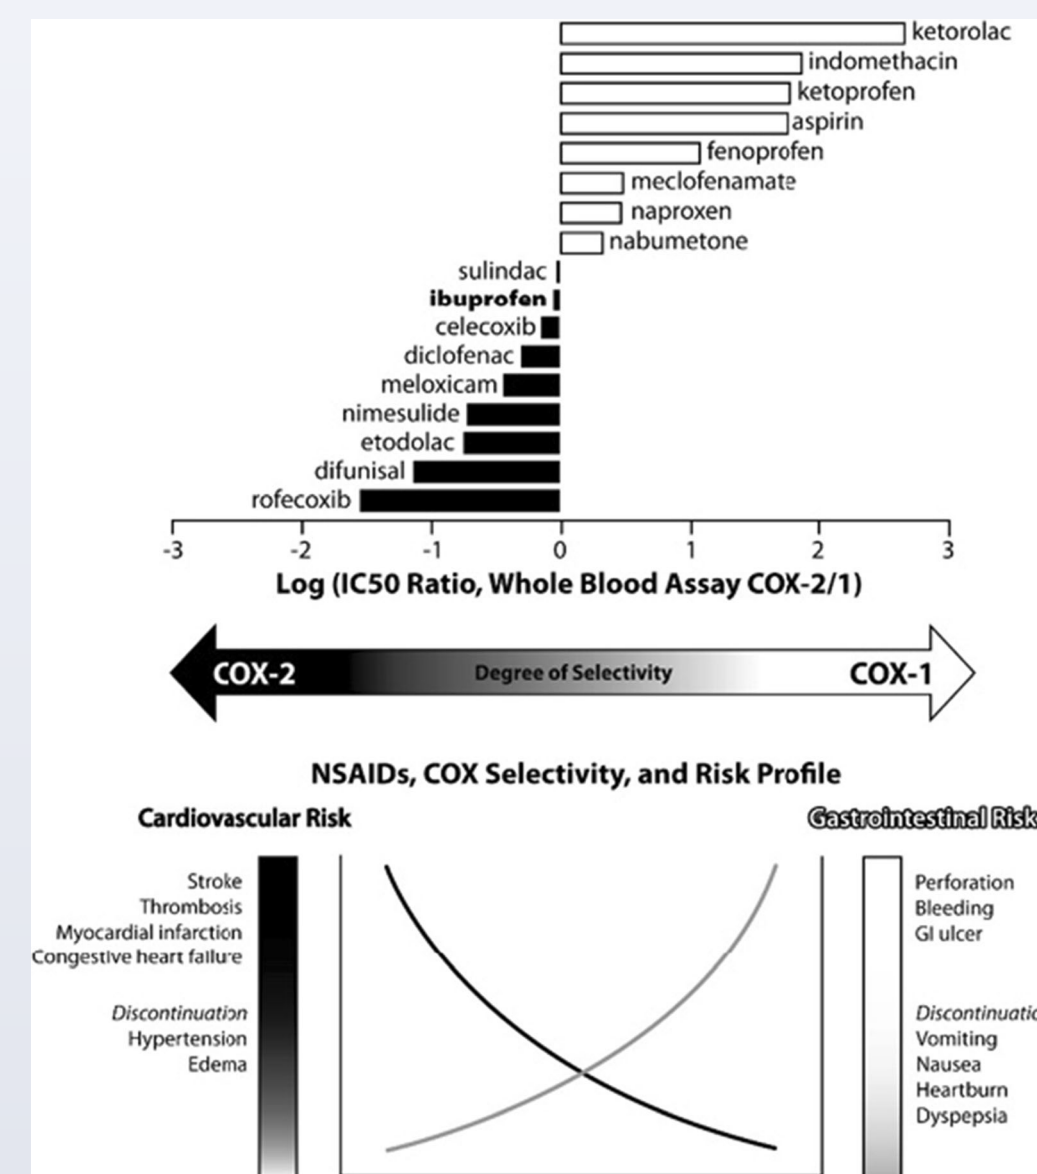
ketorolac
indomethacin
ketoprofen
aspirin
fenoprofen
meclofenamate
naproxen
nabumetone
sulindac
**ibuprofen**
celecoxib
diclofenac
meloxicam
nimesulide
etodolac
difunisal
rofecoxib

-3 -2 -1 0 1 2 3

Log (IC50 Ratio, Whole Blood Assay COX-2/1)

COX-2 Degree of Selectivity COX-1

NSAIDs, COX Selectivity, and Risk Profile

Cardiovascular Risk

Stroke
Thrombosis
Myocardial infarction
Congestive heart failure

*Discontinuation*
Hypertension
Edema

Gastrointestinal Risk

Perforation
Bleeding
GI ulcer

*Discontinuatio*
Vomiting
Nausea
Heartburn
Dyspepsia